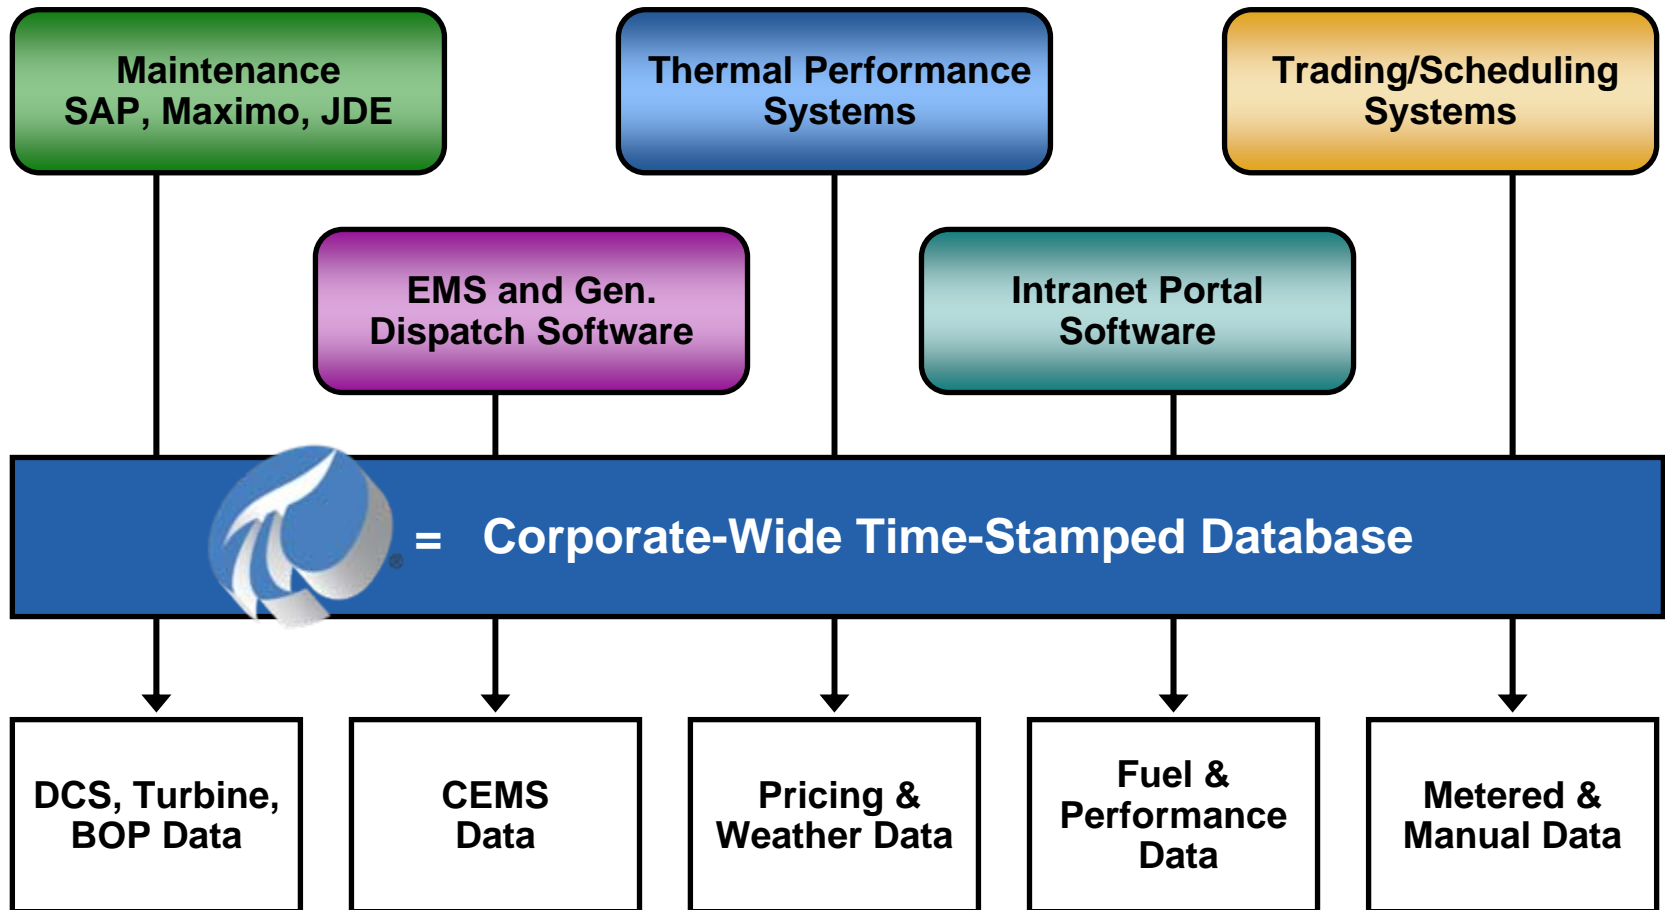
Maintenance
SAP, Maximo, JDE

Thermal Performance
Systems

Trading/Scheduling
Systems

EMS and Gen.
Dispatch Software

Intranet Portal
Software

® = Corporate-Wide Time-Stamped Database

DCS, Turbine,
BOP Data

CEMS
Data

Pricing &
Weather Data

Fuel &
Performance
Data

Metered &
Manual Data